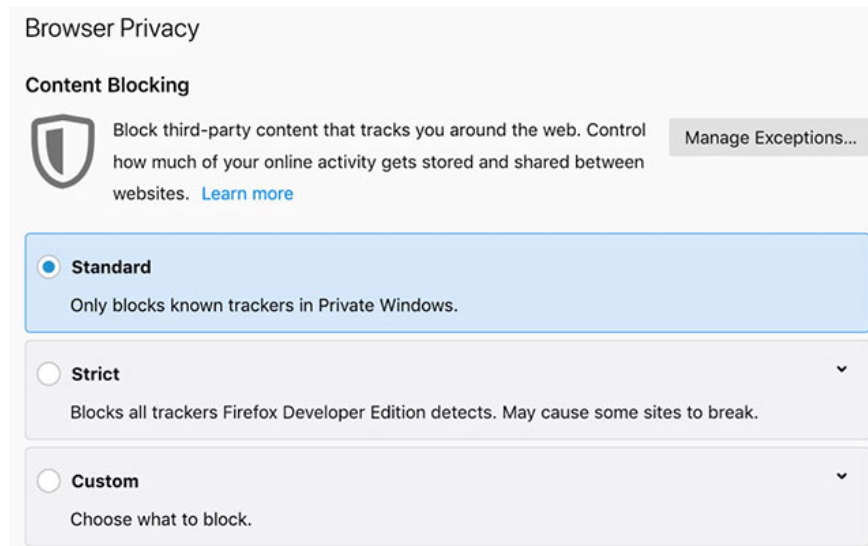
Browser Privacy

Content Blocking

Block third-party content that tracks you around the web. Control how much of your online activity gets stored and shared between websites. Learn more

Manage Exceptions...

Standard

Only blocks known trackers in Private Windows.

Strict

Blocks all trackers Firefox Developer Edition detects. May cause some sites to break.

Custom

Choose what to block.